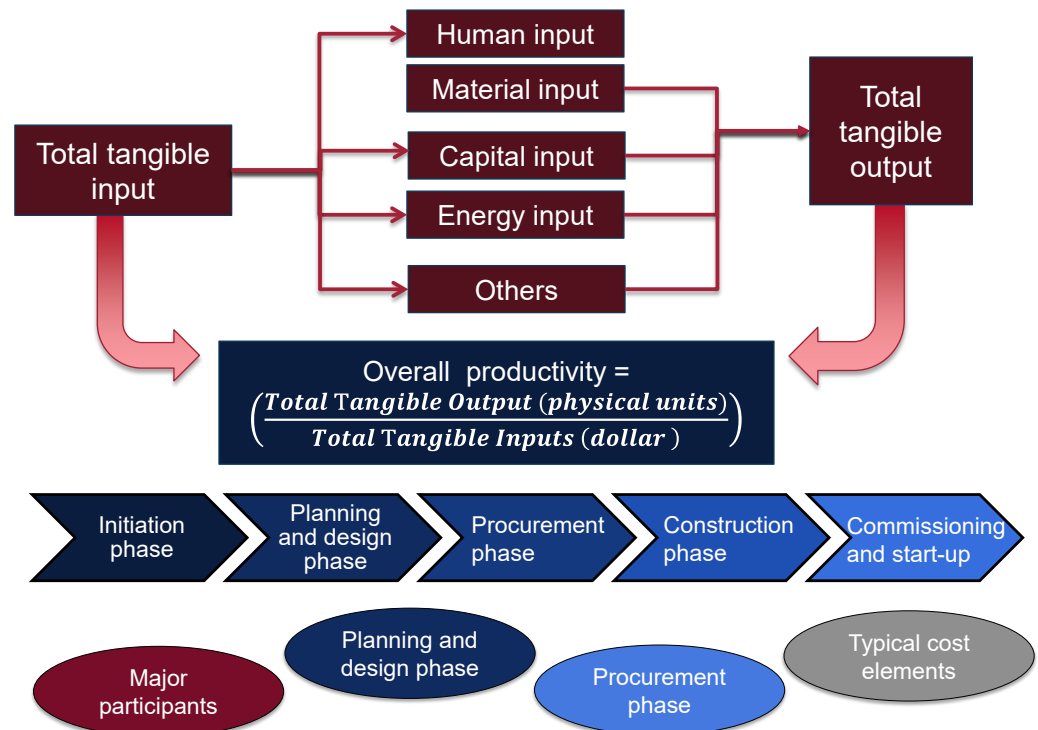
Total tangible input

Human input

Material input

Capital input

Energy input

Others

Total tangible output

Overall productivity = $\left(\frac{\textbf{Total Tangible Output (physical units)}}{\textbf{Total Tangible Inputs (dollar)}}\right)$

Initiation phase

Planning and design phase

Procurement phase

Construction phase

Commissioning and start-up

Major participants

Planning and design phase

Procurement phase

Typical cost elements